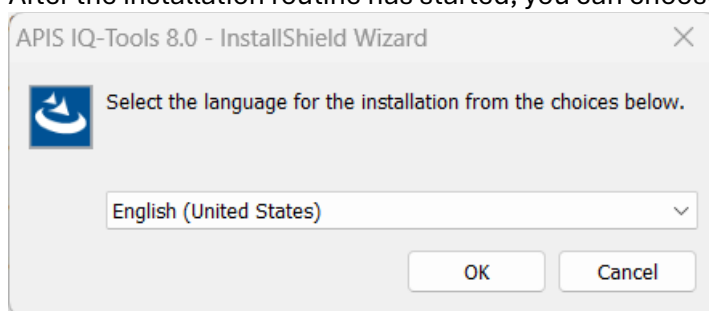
After the installation routine has started, you can choos

APIS IQ-Tools 8.0 - InstallShield Wizard

Select the language for the installation from the choices below.

English (United States)

OK

Cancel